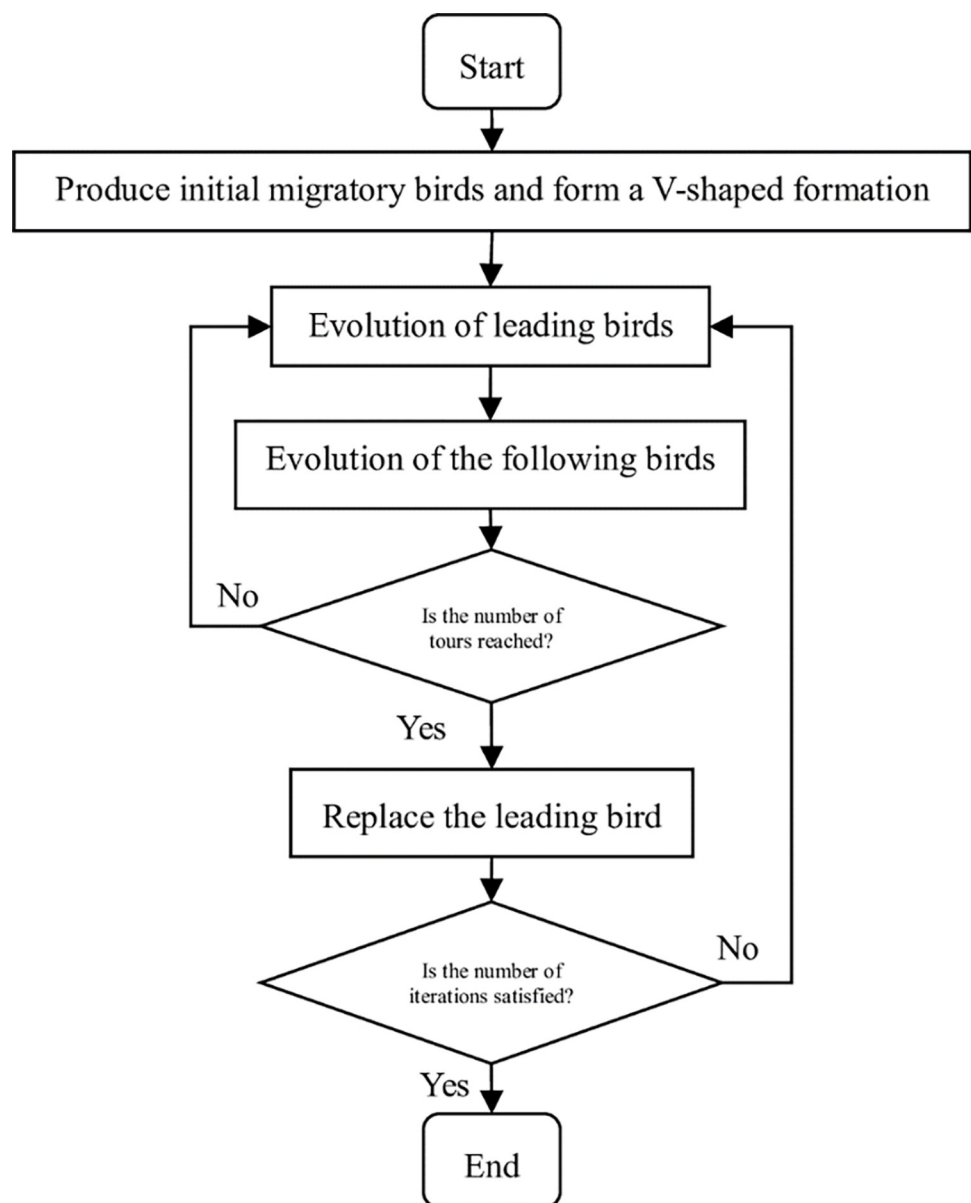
Start

Produce initial migratory birds and form a V-shaped formation

Evolution of leading birds

Evolution of the following birds

No

Is the number of tours reached?

Yes

Replace the leading bird

No

Is the number of iterations satisfied?

Yes

End